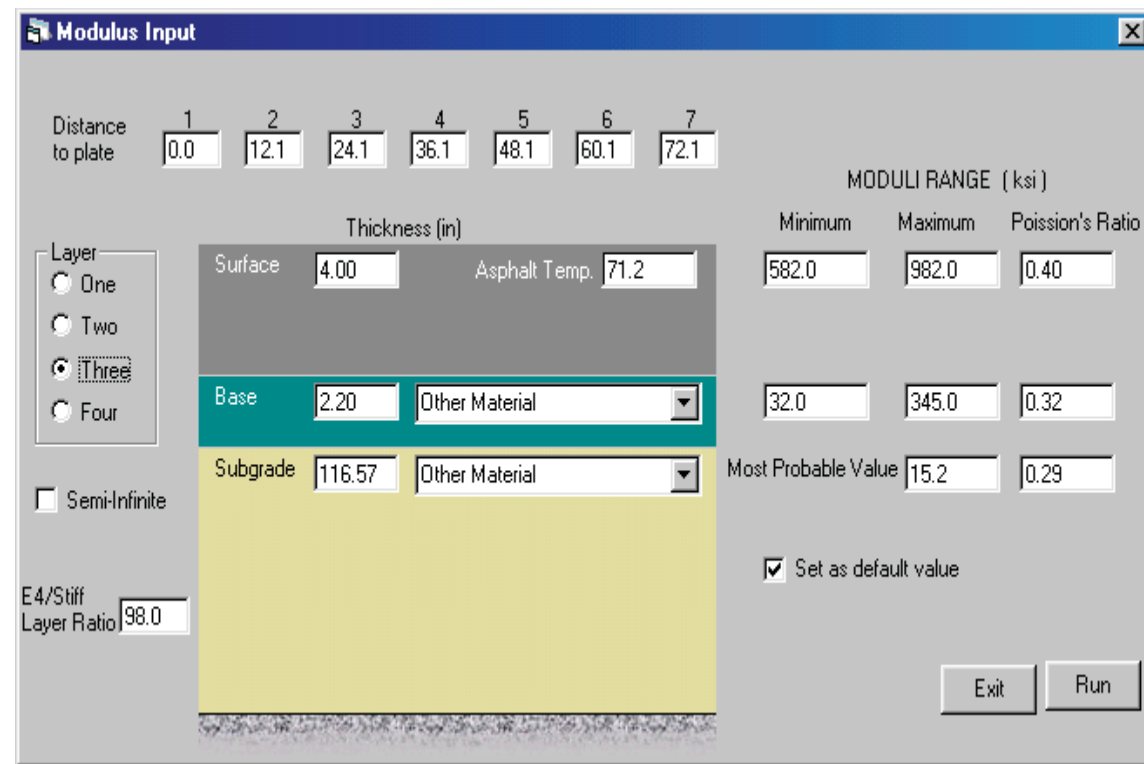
Modulus Input

Distance to plate

| 1 | 2 | 3 | 4 | 5 | 6 | 7 |
|---|---|---|---|---|---|---|
| 0.0 | 12.1 | 24.1 | 36.1 | 48.1 | 60.1 | 72.1 |

MODULI RANGE (ksi)

Layer
One
Two
Three
Four

Semi-Infinite

E4/Stiff Layer Ratio 98.0

Thickness (in)

Surface 4.00 Asphalt Temp. 71.2

Base 2.20 Other Material

Subgrade 116.57 Other Material

| Minimum | Maximum | Poission's Ratio |
|---|---|---|
| 582.0 | 982.0 | 0.40 |
| 32.0 | 345.0 | 0.32 |

Most Probable Value 15.2 0.29

Set as default value

Exit
Run